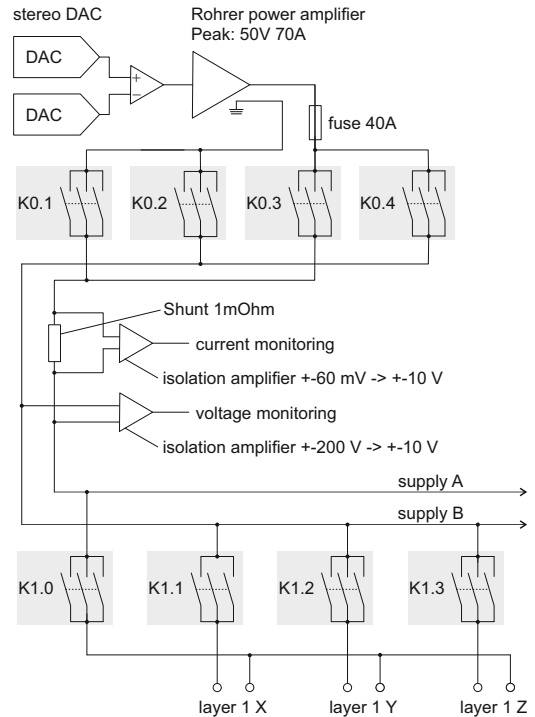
stereo DAC

Rohrer power amplifier
Peak: 50V 70A

DAC

DAC

+

−

fuse 40A

K0.1

K0.2

K0.3

K0.4

Shunt 1mOhm

current monitoring

isolation amplifier +-60 mV -> +-10 V

voltage monitoring

isolation amplifier +-200 V -> +-10 V

supply A

supply B

K1.0

K1.1

K1.2

K1.3

layer 1 X

layer 1 Y

layer 1 Z